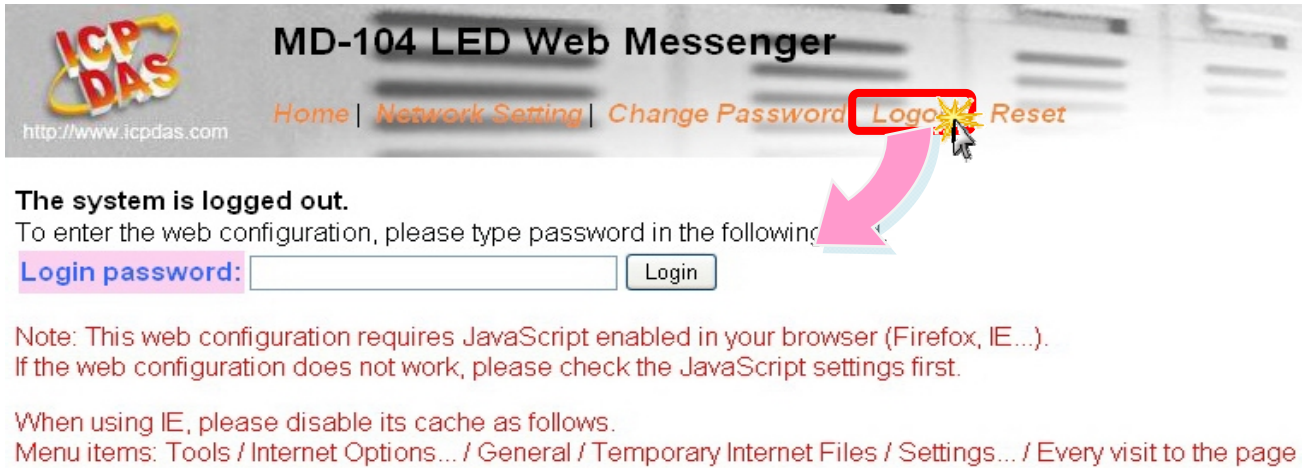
ICP DAS
http://www.icpdas.com

MD-104 LED Web Messenger

Home | Network Setting | Change Password | Logo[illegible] Reset

The system is logged out.
To enter the web configuration, please type password in the followin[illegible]

Login password: Login

Note: This web configuration requires JavaScript enabled in your browser (Firefox, IE...).
If the web configuration does not work, please check the JavaScript settings first.

When using IE, please disable its cache as follows.
Menu items: Tools / Internet Options... / General / Temporary Internet Files / Settings... / Every visit to the page